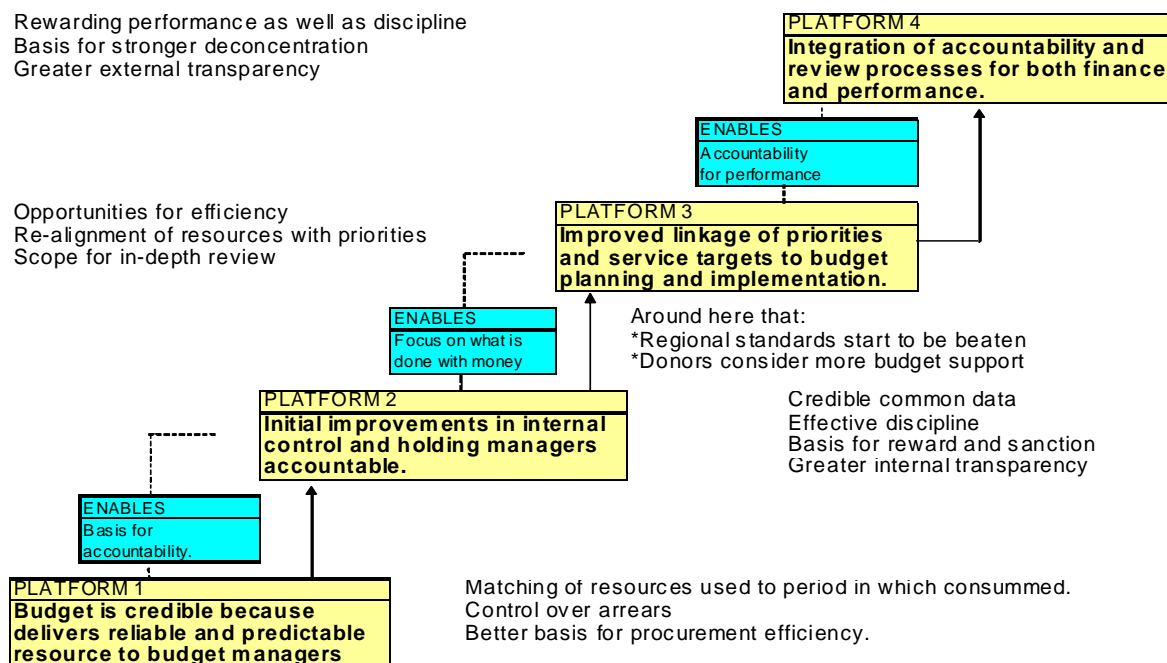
Rewarding performance as well as discipline
Basis for stronger deconcentration
Greater external transparency

PLATFORM 4
Integration of accountability and review processes for both finance and performance.

ENABLES
Accountability for performance

Opportunities for efficiency
Re-alignment of resources with priorities
Scope for in-depth review

PLATFORM 3
Improved linkage of priorities and service targets to budget planning and implementation.

ENABLES
Focus on what is done with money

Around here that:
*Regional standards start to be beaten
*Donors consider more budget support

PLATFORM 2
Initial improvements in internal control and holding managers accountable.

Credible common data
Effective discipline
Basis for reward and sanction
Greater internal transparency

ENABLES
Basis for accountability.

PLATFORM 1
Budget is credible because delivers reliable and predictable resource to budget managers

Matching of resources used to period in which consummed.
Control over arrears
Better basis for procurement efficiency.